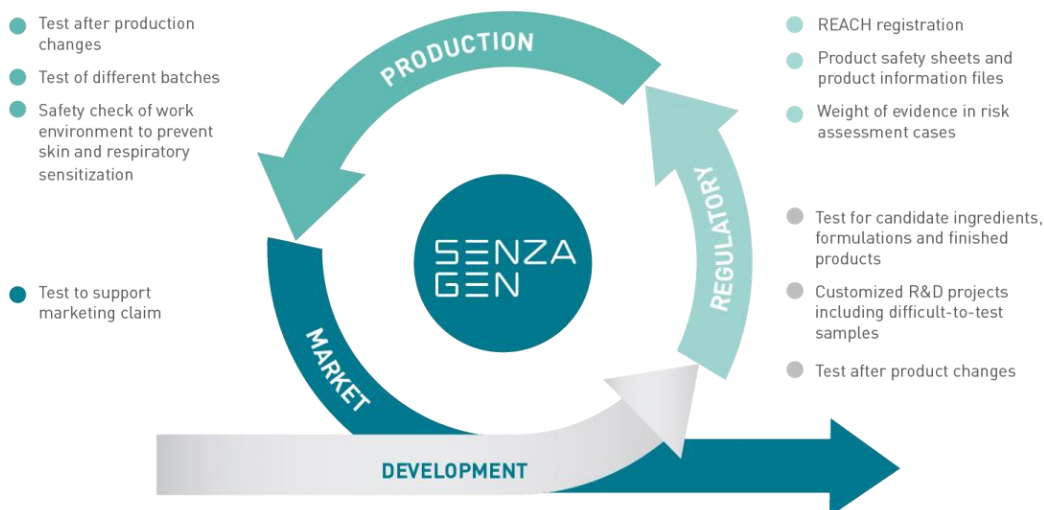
Test after production changes

Test of different batches

Safety check of work environment to prevent skin and respiratory sensitization

PRODUCTION

REACH registration

Product safety sheets and product information files

Weight of evidence in risk assessment cases

SENZA GEN

REGULATORY

Test for candidate ingredients, formulations and finished products

Customized R&D projects including difficult-to-test samples

Test after product changes

Test to support marketing claim

MARKET

DEVELOPMENT